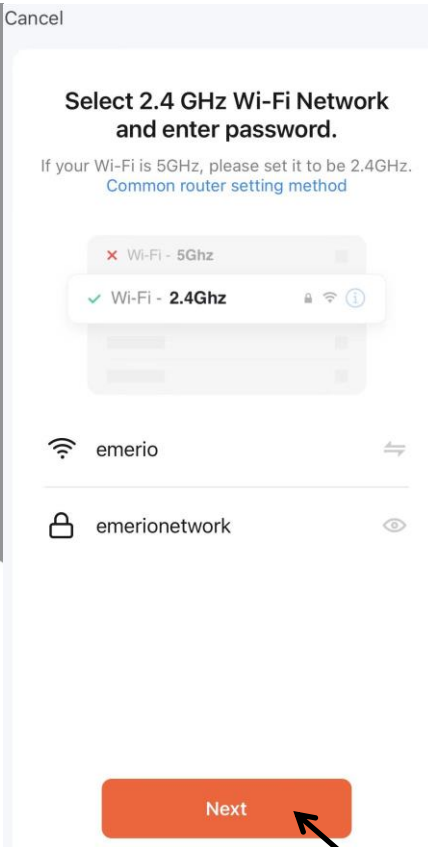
Cancel

Select 2.4 GHz Wi-Fi Network and enter password.

If your Wi-Fi is 5GHz, please set it to be 2.4GHz.
Common router setting method

✕ Wi-Fi - 5Ghz

✓ Wi-Fi - 2.4Ghz

emerio

emerionetwork

Next